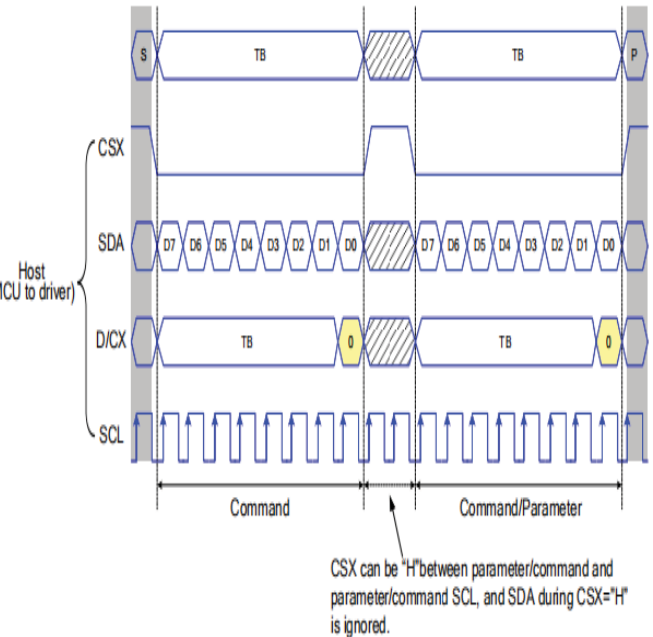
S

TB

TB

P

CSX

SDA

D7 D6 D5 D4 D3 D2 D1 D0

D7 D6 D5 D4 D3 D2 D1 D0

Host
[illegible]CU to driver)

D/CX

TB

0

TB

0

SCL

Command

Command/Parameter

CSX can be "H"between parameter/command and parameter/command SCL, and SDA during CSX="H" is ignored.